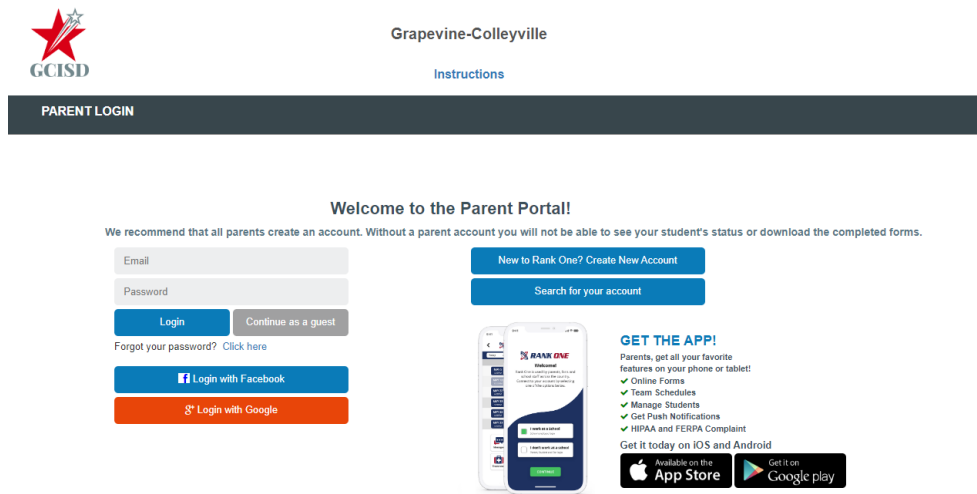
GCISD

Grapevine-Colleyville

Instructions

PARENT LOGIN

Welcome to the Parent Portal!

We recommend that all parents create an account. Without a parent account you will not be able to see your student's status or download the completed forms.

Email

Password

Login

Continue as a guest

Forgot your password? Click here

Login with Facebook

Login with Google

New to Rank One? Create New Account

Search for your account

RANK ONE

Welcome!

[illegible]

I work at a school

I don't work at a school

CONTINUE

GET THE APP!

Parents, get all your favorite features on your phone or tablet!

✔ Online Forms
✔ Team Schedules
✔ Manage Students
✔ Get Push Notifications
✔ HIPAA and FERPA Complaint

Get it today on iOS and Android

Available on the App Store

Get it on Google play